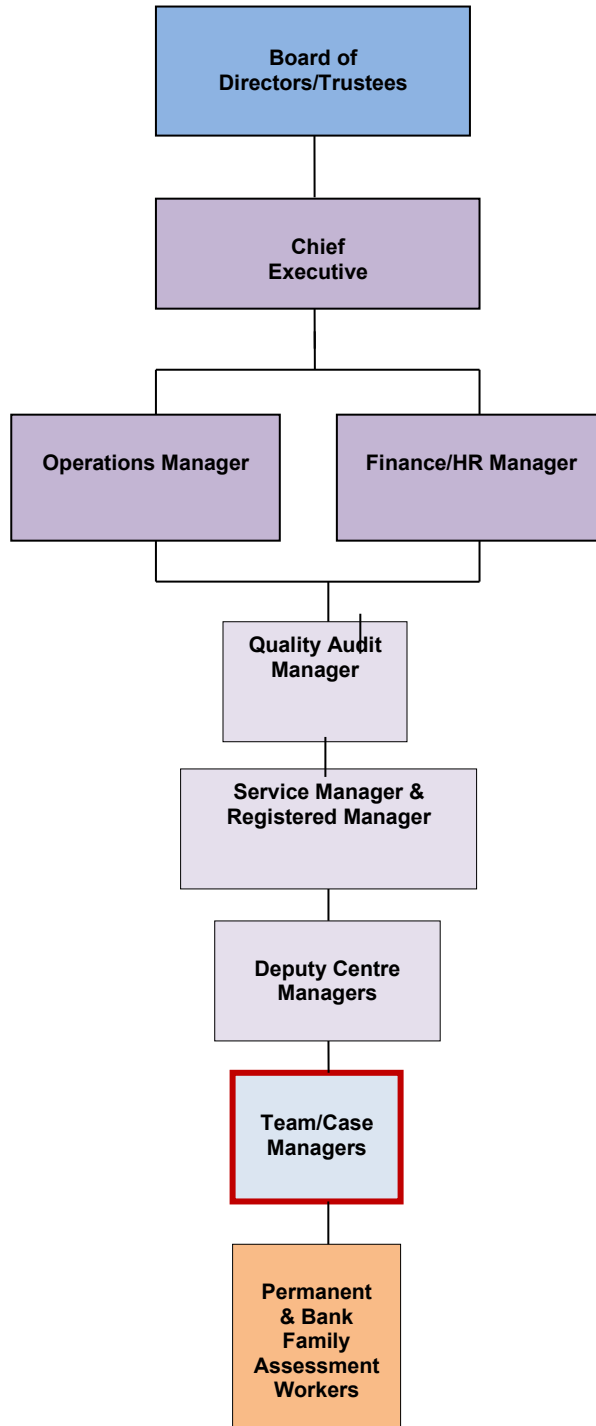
Board of Directors/Trustees

Chief Executive

Operations Manager

Finance/HR Manager

Quality Audit Manager

Service Manager & Registered Manager

Deputy Centre Managers

Team/Case Managers

Permanent & Bank Family Assessment Workers